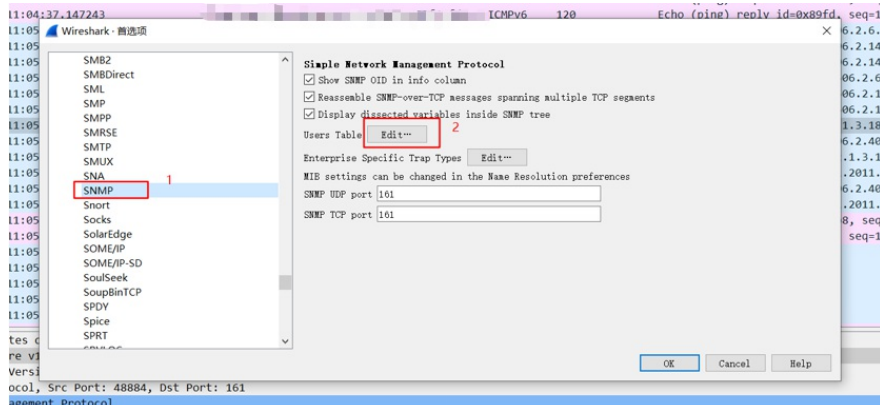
11:04:37.147243 ICMPv6 120 Echo (ping) reply id=0x89fd, seq=1

Wireshark · 首选项

SMB2
SMBDirect
SML
SMP
SMPP
SMRSE
SMTP
SMUX
SNA
SNMP
Snort
Socks
SolarEdge
SOME/IP
SOME/IP-SD
SoulSeek
SoupBinTCP
SPDY
Spice
SPRT

1

Simple Network Management Protocol
Show SNMP OID in info column
Reassemble SNMP-over-TCP messages spanning multiple TCP segments
Display dissected variables inside SNMP tree
Users Table Edit…
2
Enterprise Specific Trap Types Edit…
MIB settings can be changed in the Name Resolution preferences
SNMP UDP port 161
SNMP TCP port 161

OK Cancel Help

ocol, Src Port: 48884, Dst Port: 161
agement Protocol